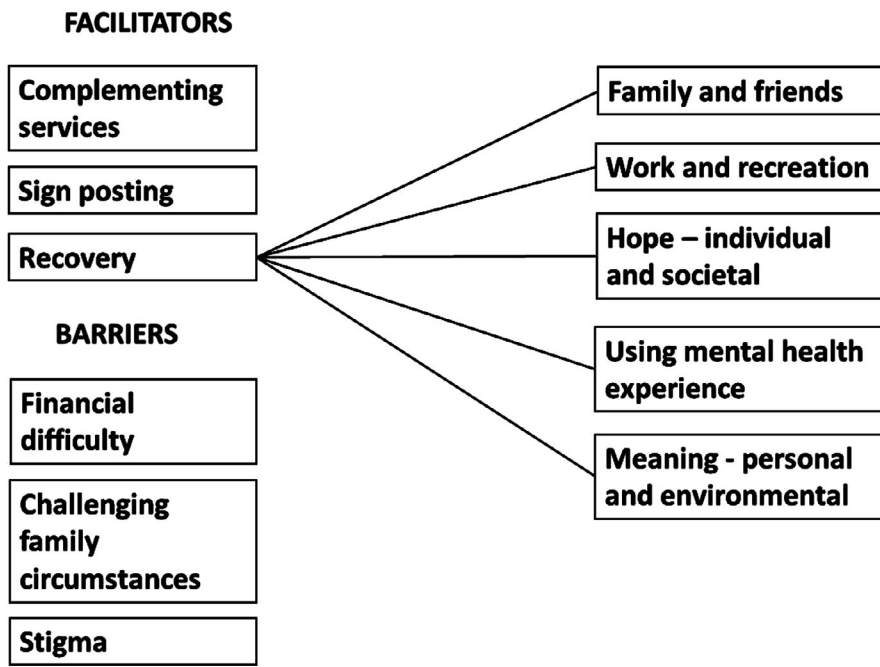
FACILITATORS

Complementing services

Sign posting

Recovery

BARRIERS

Financial difficulty

Challenging family circumstances

Stigma

Family and friends

Work and recreation

Hope – individual and societal

Using mental health experience

Meaning - personal and environmental